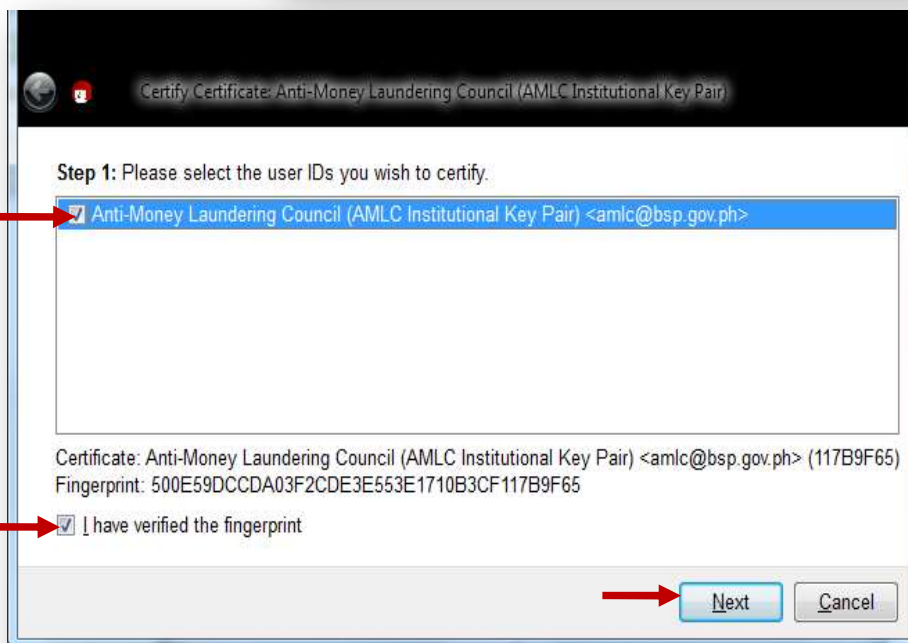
Certify Certificate: Anti-Money Laundering Council (AMLC Institutional Key Pair)

Step 1: Please select the user IDs you wish to certify.

Anti-Money Laundering Council (AMLC Institutional Key Pair) <amlc@bsp.gov.ph>

Certificate: Anti-Money Laundering Council (AMLC Institutional Key Pair) <amlc@bsp.gov.ph> (117B9F65)
Fingerprint: 500E59DCCDA03F2CDE3E553E1710B3CF117B9F65

I have verified the fingerprint

Next

Cancel